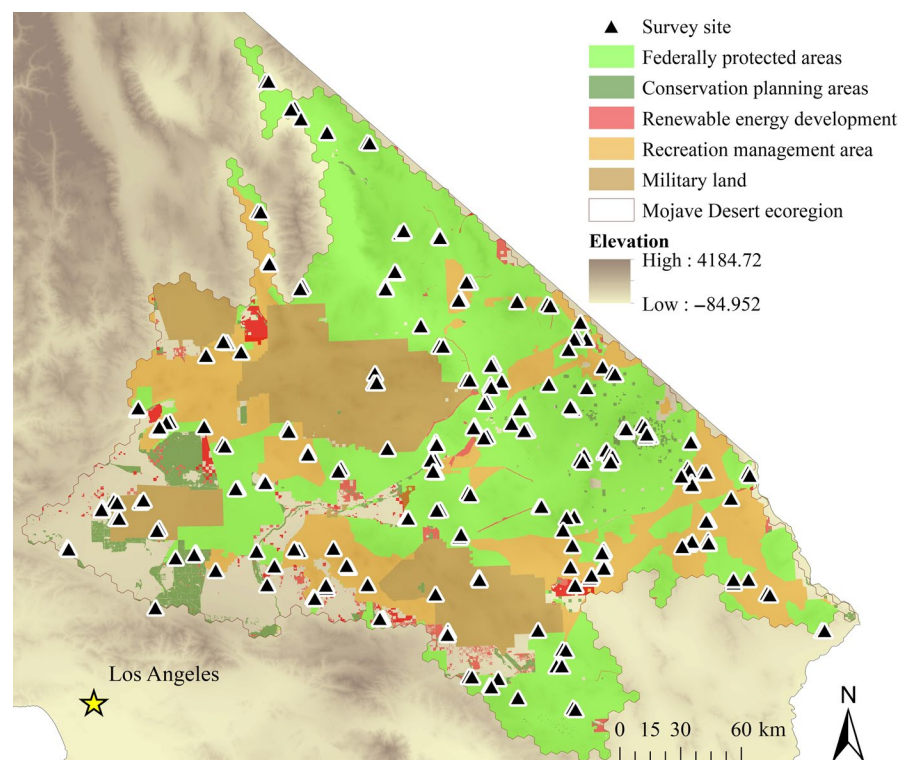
Survey site
Federally protected areas
Conservation planning areas
Renewable energy development
Recreation management area
Military land
Mojave Desert ecoregion

Elevation
High : 4184.72
Low : –84.952

Los Angeles

N

0 15 30 60 km